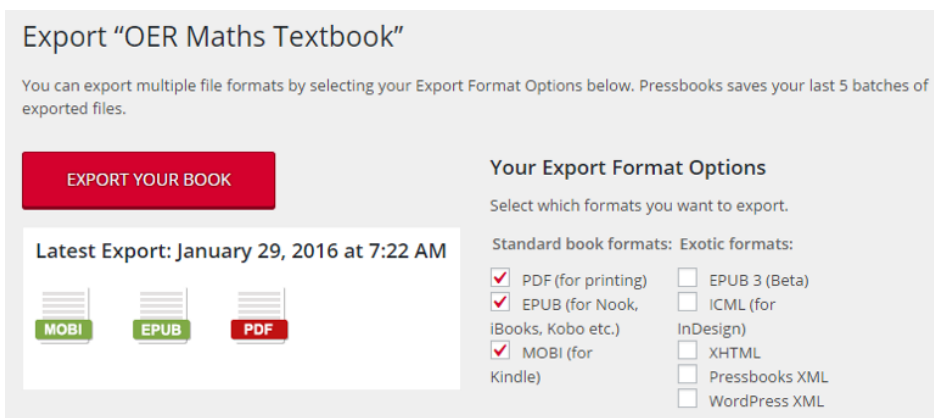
Export “OER Maths Textbook”

You can export multiple file formats by selecting your Export Format Options below. Pressbooks saves your last 5 batches of exported files.

EXPORT YOUR BOOK

Latest Export: January 29, 2016 at 7:22 AM

MOBI
EPUB
PDF

Your Export Format Options

Select which formats you want to export.

Standard book formats:
PDF (for printing)
EPUB (for Nook, iBooks, Kobo etc.)
MOBI (for Kindle)

Exotic formats:
EPUB 3 (Beta)
ICML (for InDesign)
XHTML
Pressbooks XML
WordPress XML